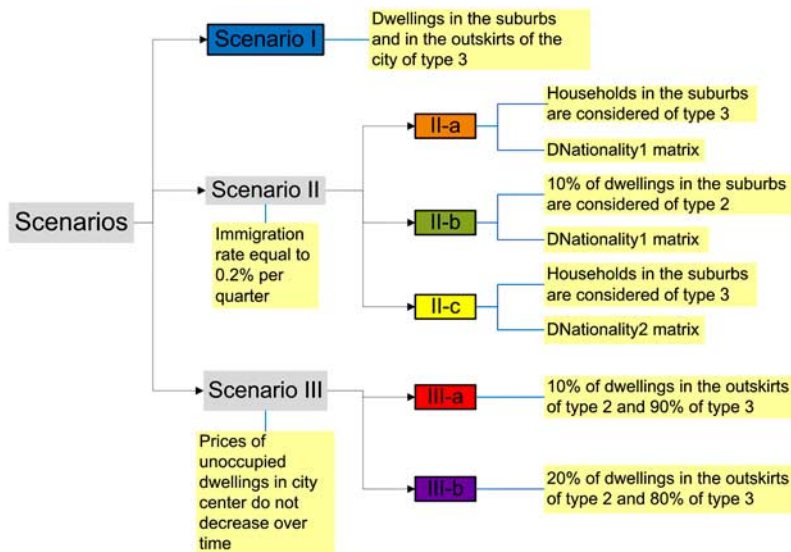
Scenarios

Scenario I

Dwellings in the suburbs and in the outskirts of the city of type 3

Scenario II

Immigration rate equal to 0.2% per quarter

II-a

Households in the suburbs are considered of type 3

DNationality1 matrix

II-b

10% of dwellings in the suburbs are considered of type 2

DNationality1 matrix

II-c

Households in the suburbs are considered of type 3

DNationality2 matrix

Scenario III

Prices of unoccupied dwellings in city center do not decrease over time

III-a

10% of dwellings in the outskirts of type 2 and 90% of type 3

III-b

20% of dwellings in the outskirts of type 2 and 80% of type 3